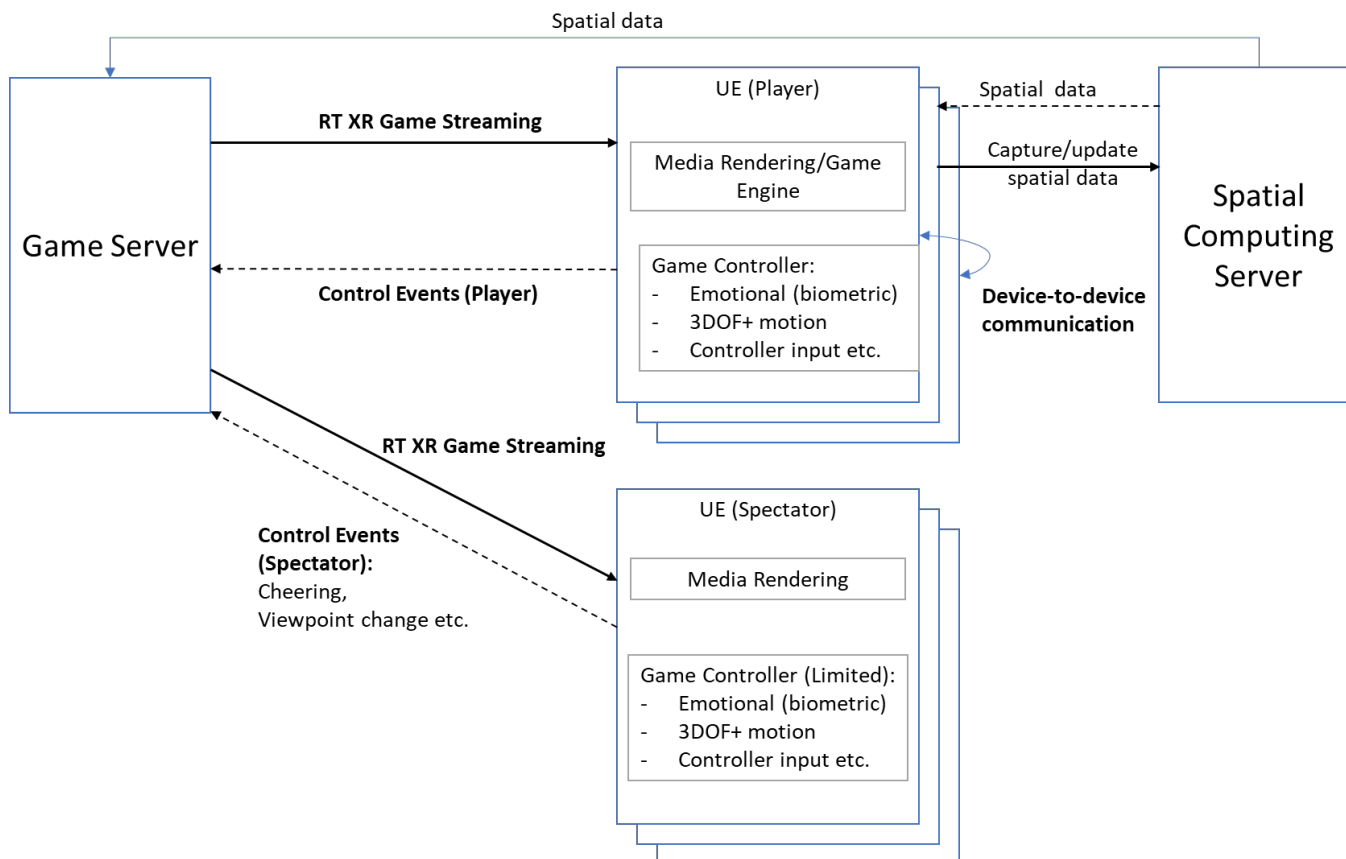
Spatial data

Game Server

RT XR Game Streaming

Control Events (Player)

UE (Player)

Media Rendering/Game Engine

Game Controller:
- Emotional (biometric)
- 3DOF+ motion
- Controller input etc.

Spatial data

Capture/update spatial data

Device-to-device communication

Spatial Computing Server

RT XR Game Streaming

Control Events (Spectator):
Cheering,
Viewpoint change etc.

UE (Spectator)

Media Rendering

Game Controller (Limited):
- Emotional (biometric)
- 3DOF+ motion
- Controller input etc.